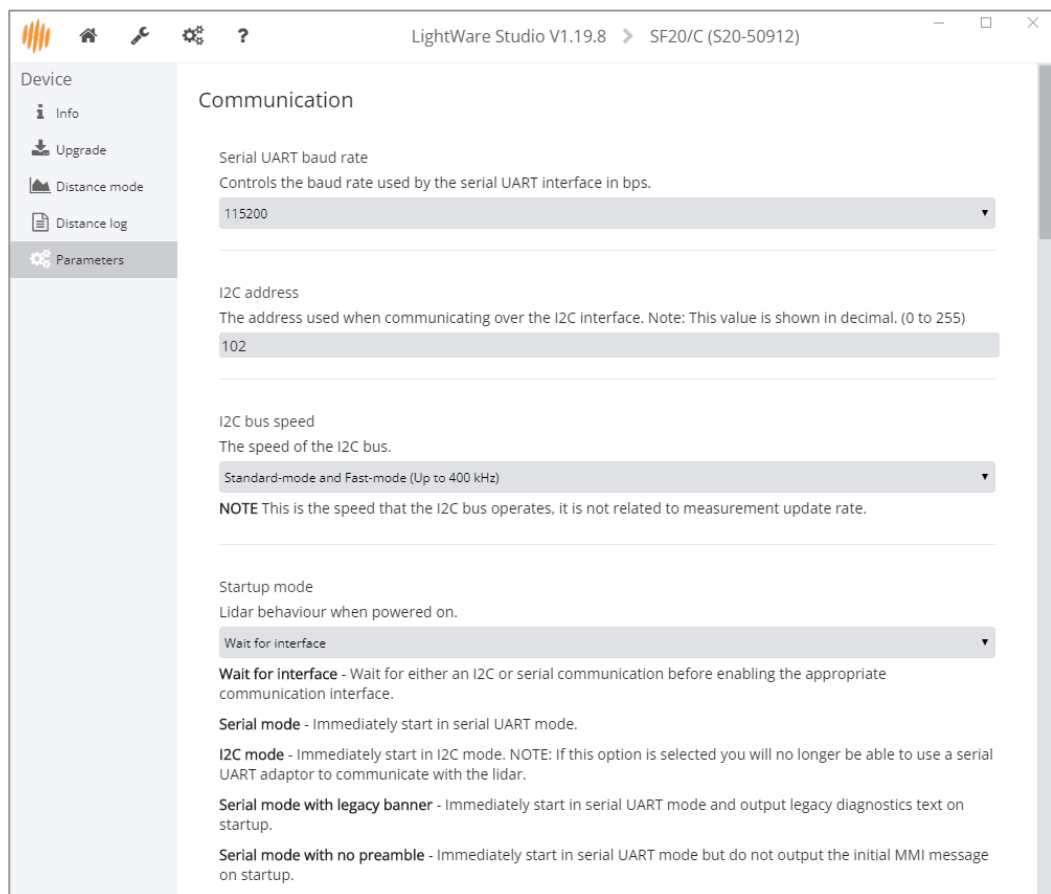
? LightWare Studio V1.19.8 > SF20/C (S20-50912)

Device
Info
Upgrade
Distance mode
Distance log
Parameters

Communication

Serial UART baud rate
Controls the baud rate used by the serial UART interface in bps.
115200

I2C address
The address used when communicating over the I2C interface. Note: This value is shown in decimal. (0 to 255)
102

I2C bus speed
The speed of the I2C bus.
Standard-mode and Fast-mode (Up to 400 kHz)
**NOTE** This is the speed that the I2C bus operates, it is not related to measurement update rate.

Startup mode
Lidar behaviour when powered on.
Wait for interface
**Wait for interface** - Wait for either an I2C or serial communication before enabling the appropriate communication interface.

**Serial mode** - Immediately start in serial UART mode.

**I2C mode** - Immediately start in I2C mode. NOTE: If this option is selected you will no longer be able to use a serial UART adaptor to communicate with the lidar.

**Serial mode with legacy banner** - Immediately start in serial UART mode and output legacy diagnostics text on startup.

**Serial mode with no preamble** - Immediately start in serial UART mode but do not output the initial MMI message on startup.